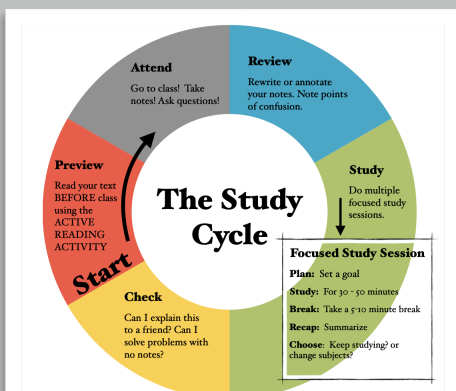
The Study Cycle

Attend
Go to class! Take notes! Ask questions!

Review
Rewrite or annotate your notes. Note points of confusion.

Study
Do multiple focused study sessions.

Preview
Read your text BEFORE class using the ACTIVE READING ACTIVITY

Start

Check
Can I explain this to a friend? Can I solve problems with no notes?

Focused Study Session
Plan: Set a goal
Study: For 30 - 50 minutes
Break: Take a 5-10 minute break
Recap: Summarize
Choose: Keep studying? or change subjects?